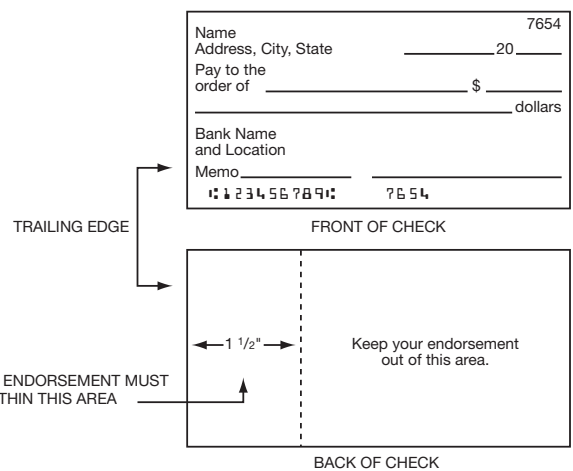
Name
Address, City, State

7654

20

Pay to the order of

$

dollars

Bank Name and Location

Memo

⑆123456789⑆ 7654

TRAILING EDGE

FRONT OF CHECK

1 $\frac{1}{2}$"

Keep your endorsement out of this area.

ENDORSEMENT MUST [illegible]THIN THIS AREA

BACK OF CHECK